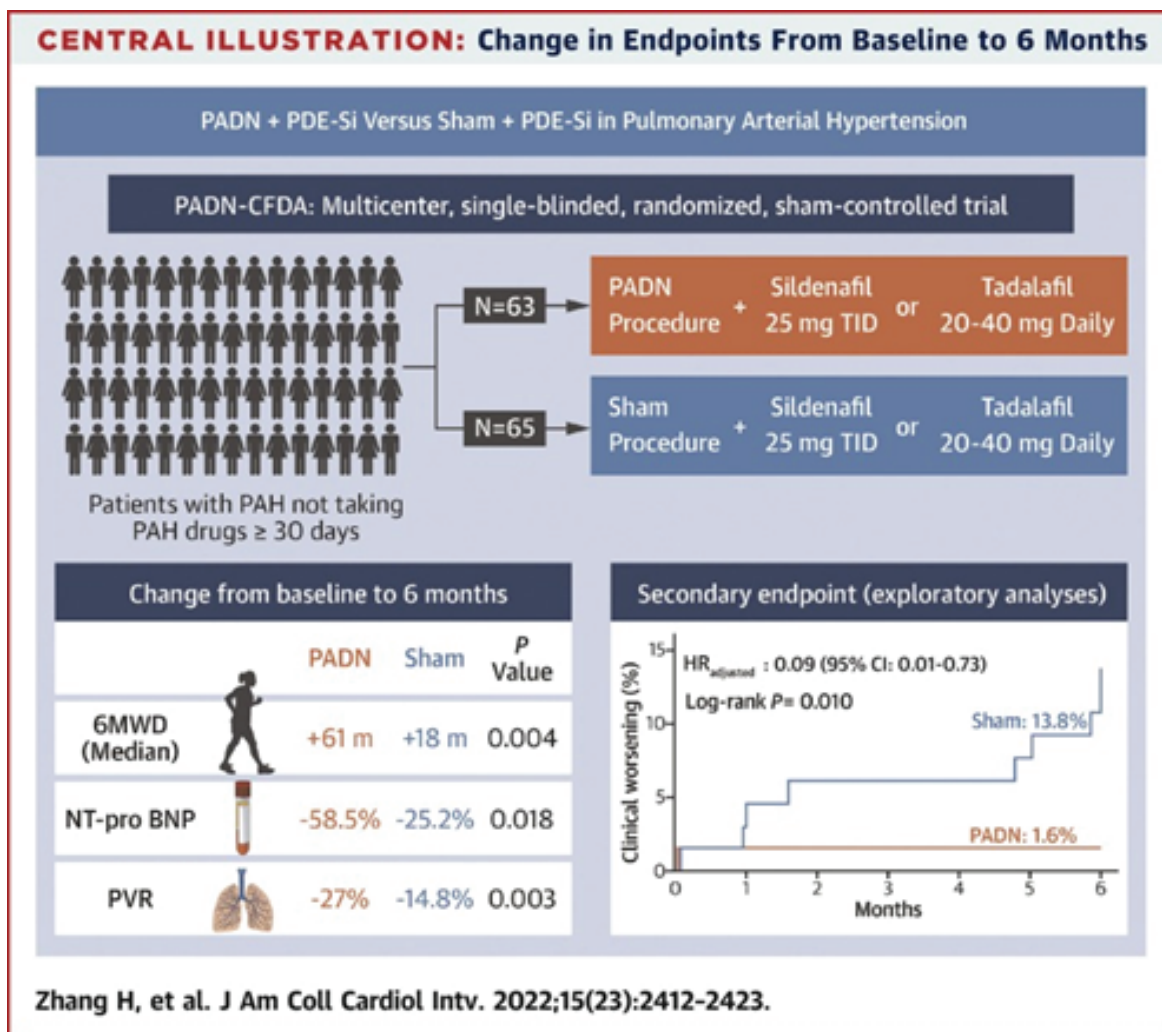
CENTRAL ILLUSTRATION: Change in Endpoints From Baseline to 6 Months

PADN + PDE-Si Versus Sham + PDE-Si in Pulmonary Arterial Hypertension

PADN-CFDA: Multicenter, single-blinded, randomized, sham-controlled trial

N=63

PADN Procedure + Sildenafil 25 mg TID or Tadalafil 20-40 mg Daily

N=65

Sham Procedure + Sildenafil 25 mg TID or Tadalafil 20-40 mg Daily

Patients with PAH not taking PAH drugs ≥ 30 days

Change from baseline to 6 months

| | PADN | Sham | $P$ Value |
|---|---|---|---|
| 6MWD (Median) | +61 m | +18 m | 0.004 |
| NT-pro BNP | -58.5% | -25.2% | 0.018 |
| PVR | -27% | -14.8% | 0.003 |

Secondary endpoint (exploratory analyses)

$HR_{adjusted}$ : 0.09 (95% CI: 0.01-0.73)

Log-rank $P$= 0.010

Sham: 13.8%

PADN: 1.6%

Clinical worsening (%)

15
10
5
0

0 1 2 3 4 5 6

Months

Zhang H, et al. J Am Coll Cardiol Intv. 2022;15(23):2412–2423.